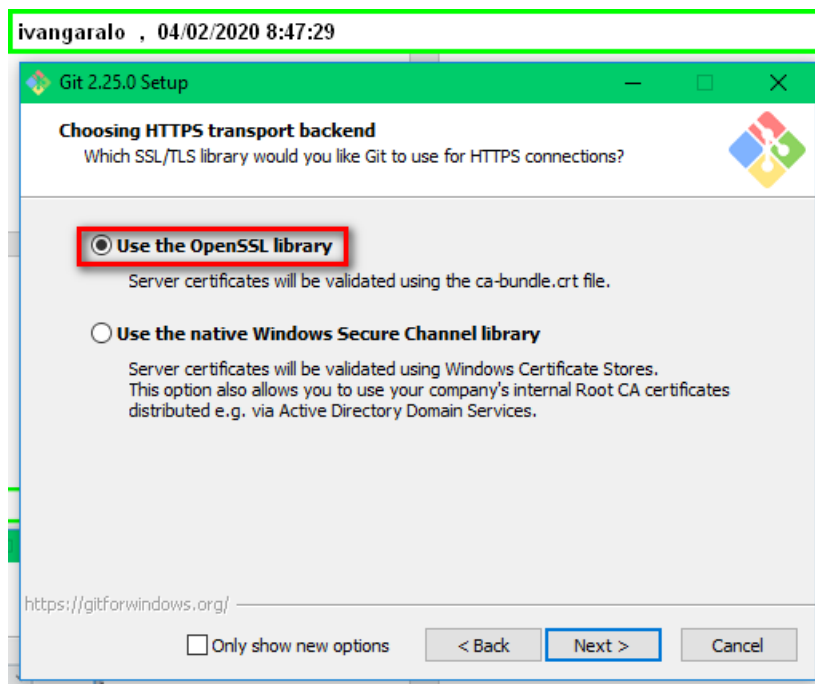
ivangaralo , 04/02/2020 8:47:29

Git 2.25.0 Setup

Choosing HTTPS transport backend
Which SSL/TLS library would you like Git to use for HTTPS connections?

Use the OpenSSL library
Server certificates will be validated using the ca-bundle.crt file.

Use the native Windows Secure Channel library
Server certificates will be validated using Windows Certificate Stores. This option also allows you to use your company's internal Root CA certificates distributed e.g. via Active Directory Domain Services.

https://gitforwindows.org/

Only show new options
< Back
Next >
Cancel